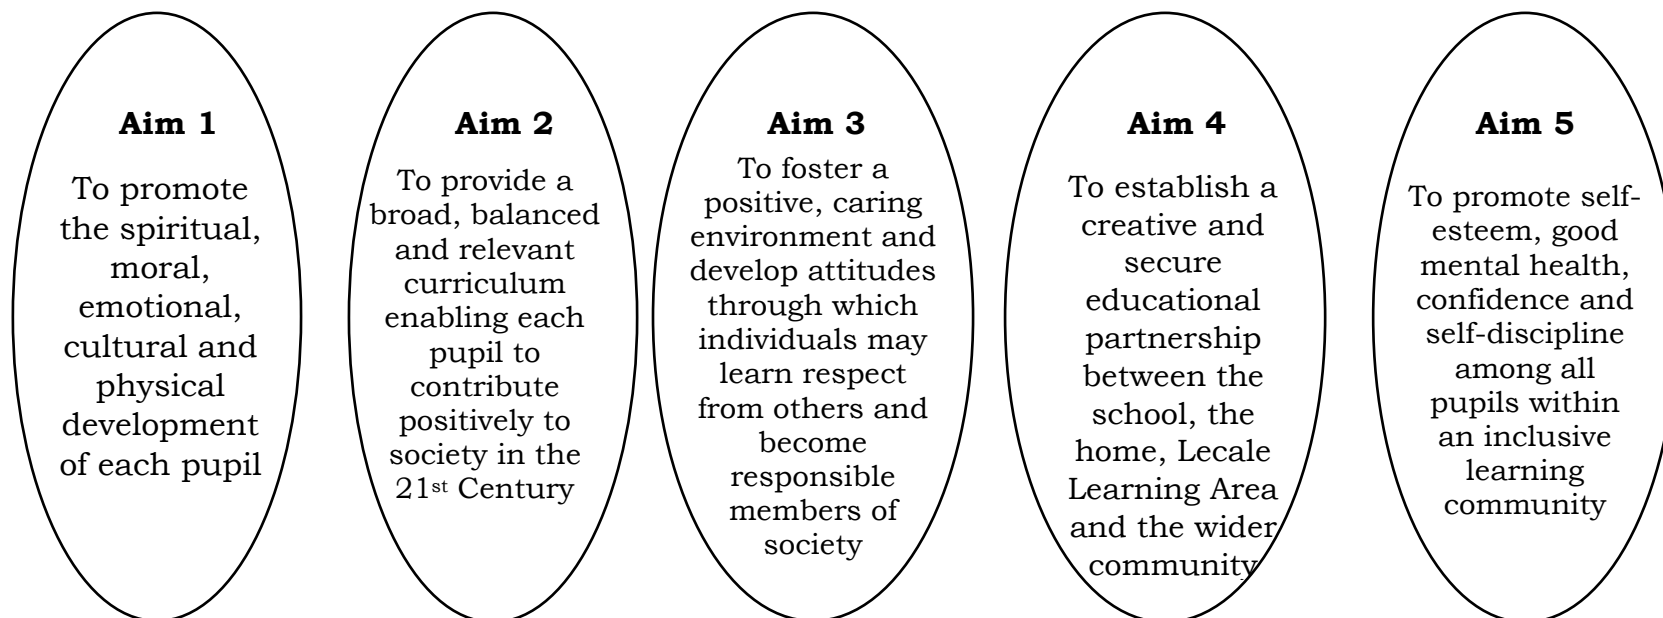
**Aim 1**

To promote the spiritual, moral, emotional, cultural and physical development of each pupil

**Aim 2**

To provide a broad, balanced and relevant curriculum enabling each pupil to contribute positively to society in the 21$^{st}$ Century

**Aim 3**

To foster a positive, caring environment and develop attitudes through which individuals may learn respect from others and become responsible members of society

**Aim 4**

To establish a creative and secure educational partnership between the school, the home, Lecale Learning Area and the wider community

**Aim 5**

To promote self-esteem, good mental health, confidence and self-discipline among all pupils within an inclusive learning community